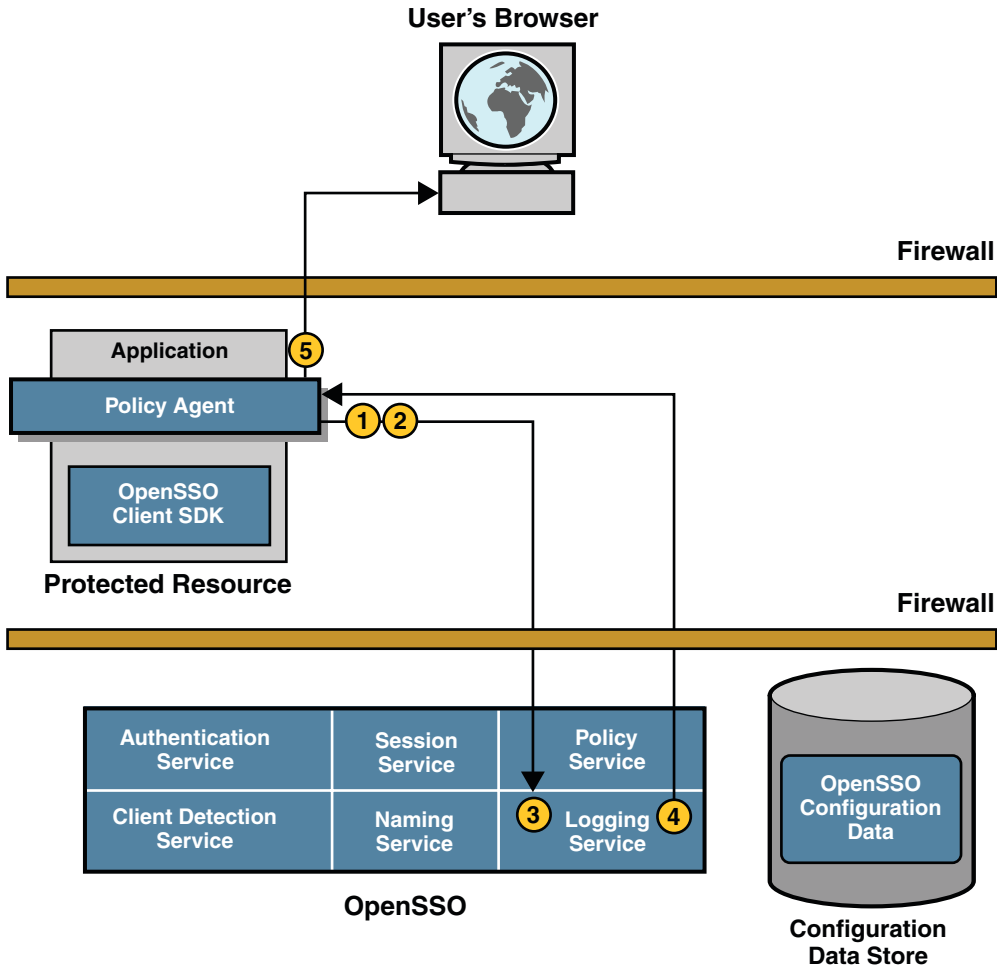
User's Browser

Firewall

Application

5

Policy Agent

1 2

OpenSSO Client SDK

Protected Resource

Firewall

Authentication Service

Session Service

Policy Service

Client Detection Service

Naming Service

3

Logging Service

4

OpenSSO

OpenSSO Configuration Data

Configuration Data Store